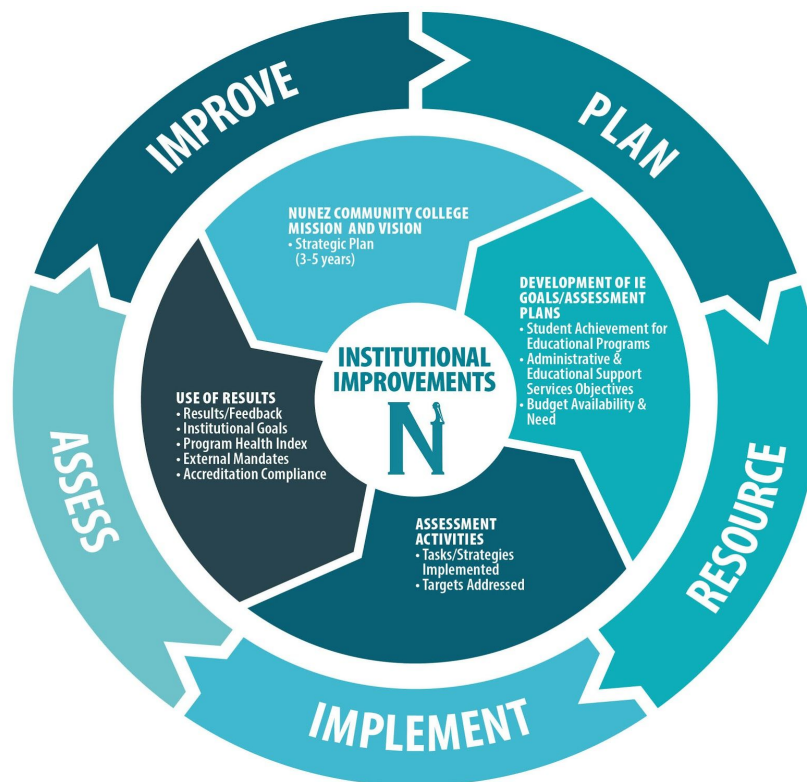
IMPROVE

PLAN

RESOURCE

IMPLEMENT

ASSESS

NUNEZ COMMUNITY COLLEGE MISSION AND VISION
• Strategic Plan (3-5 years)

DEVELOPMENT OF IE GOALS/ASSESSMENT PLANS
• Student Achievement for Educational Programs
• Administrative & Educational Support Services Objectives
• Budget Availability & Need

ASSESSMENT ACTIVITIES
• Tasks/Strategies Implemented
• Targets Addressed

USE OF RESULTS
• Results/Feedback
• Institutional Goals
• Program Health Index
• External Mandates
• Accreditation Compliance

INSTITUTIONAL IMPROVEMENTS

N